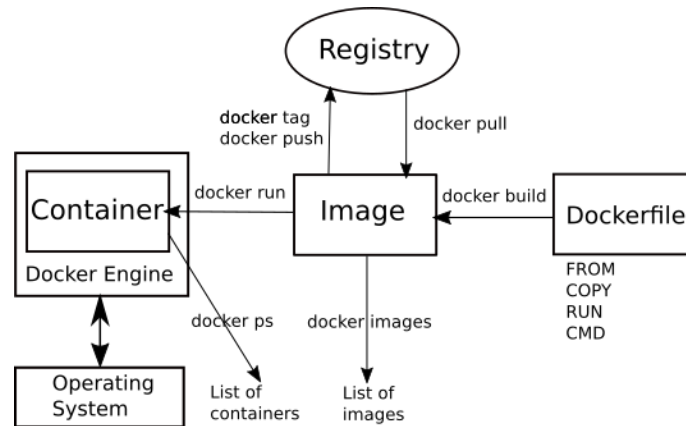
Registry

docker tag
docker push

docker pull

Container

Docker Engine

docker run

Image

docker build

Dockerfile

FROM
COPY
RUN
CMD

docker ps

docker images

Operating System

List of containers

List of images